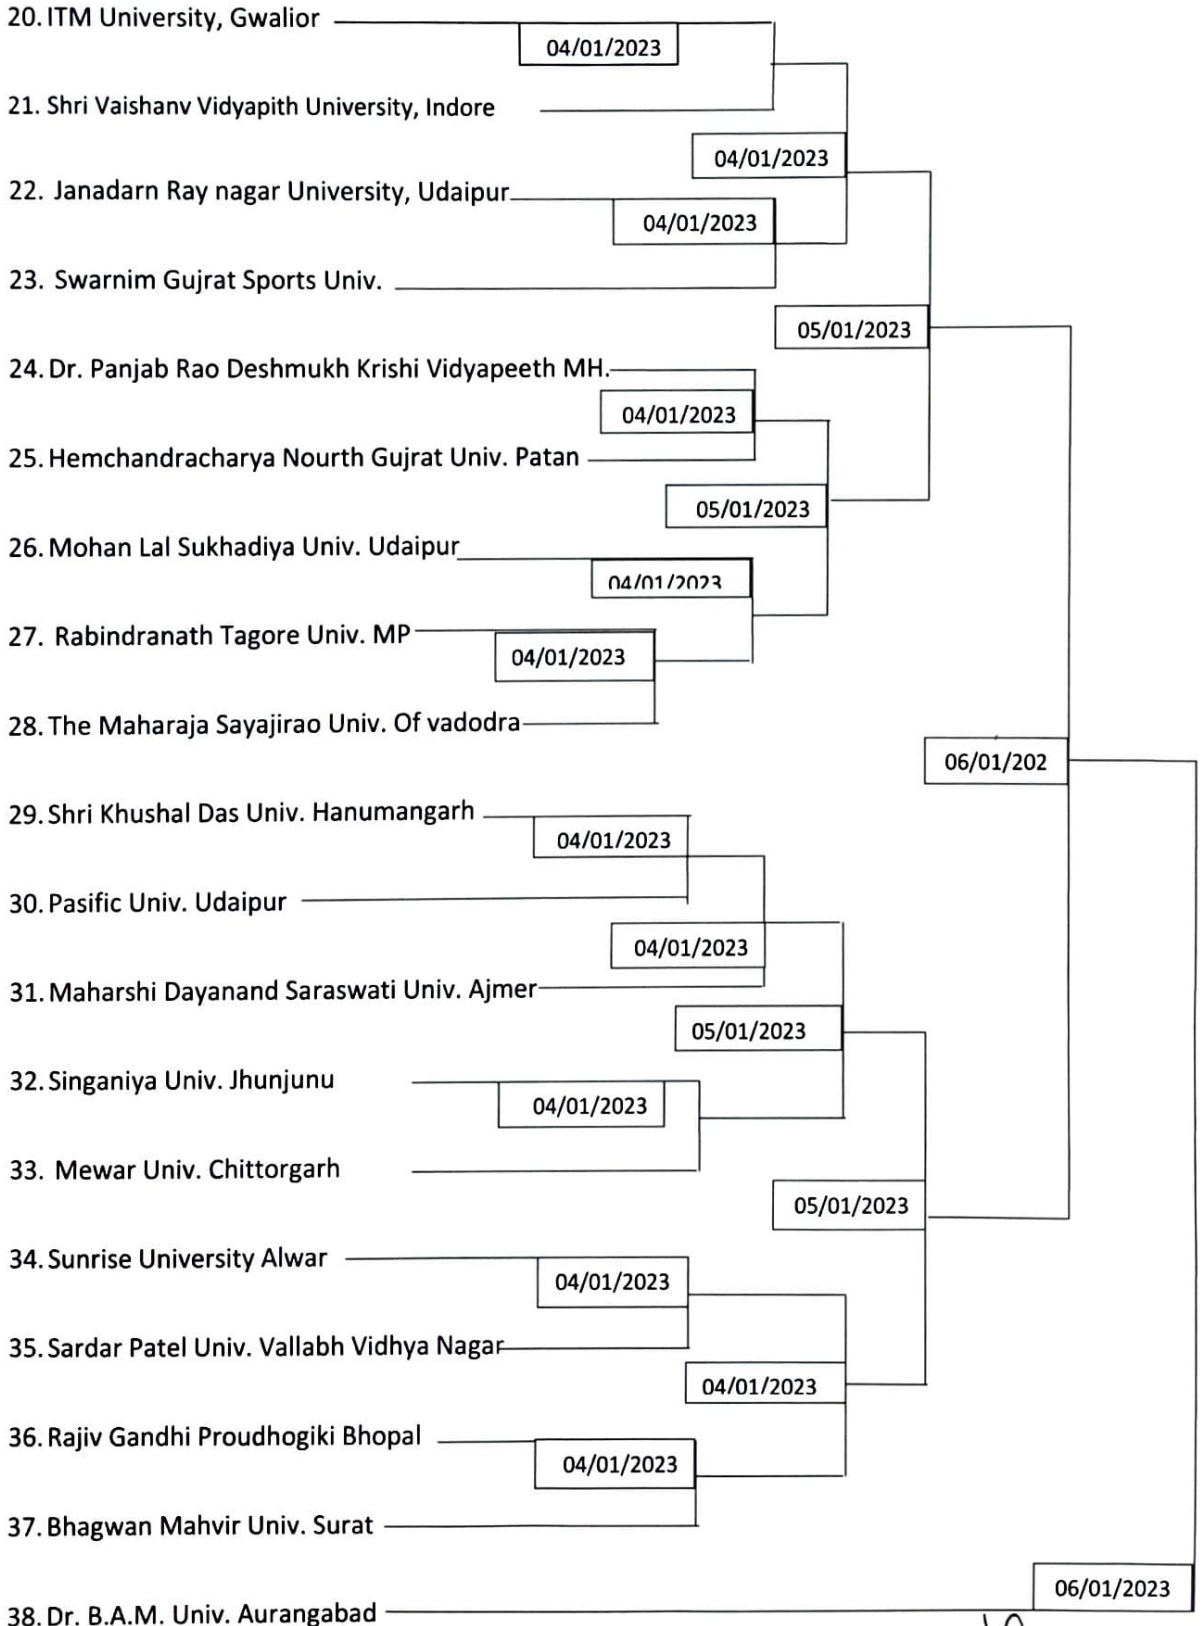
20. ITM University, Gwalior
04/01/2023
21. Shri Vaishanv Vidyapith University, Indore
04/01/2023
22. Janadarn Ray nagar University, Udaipur
04/01/2023
23. Swarnim Gujrat Sports Univ.
05/01/2023
24. Dr. Panjab Rao Deshmukh Krishi Vidyapeeth MH.
04/01/2023
25. Hemchandracharya Nourth Gujrat Univ. Patan
05/01/2023
26. Mohan Lal Sukhadiya Univ. Udaipur
04/01/2023
27. Rabindranath Tagore Univ. MP
04/01/2023
28. The Maharaja Sayajirao Univ. Of vadodra
06/01/202
29. Shri Khushal Das Univ. Hanumangarh
04/01/2023
30. Pasific Univ. Udaipur
04/01/2023
31. Maharshi Dayanand Saraswati Univ. Ajmer
05/01/2023
32. Singaniya Univ. Jhunjunu
04/01/2023
33. Mewar Univ. Chittorgarh
05/01/2023
34. Sunrise University Alwar
04/01/2023
35. Sardar Patel Univ. Vallabh Vidhya Nagar
04/01/2023
36. Rajiv Gandhi Proudhogiki Bhopal
04/01/2023
37. Bhagwan Mahvir Univ. Surat
06/01/2023
38. Dr. B.A.M. Univ. Aurangabad